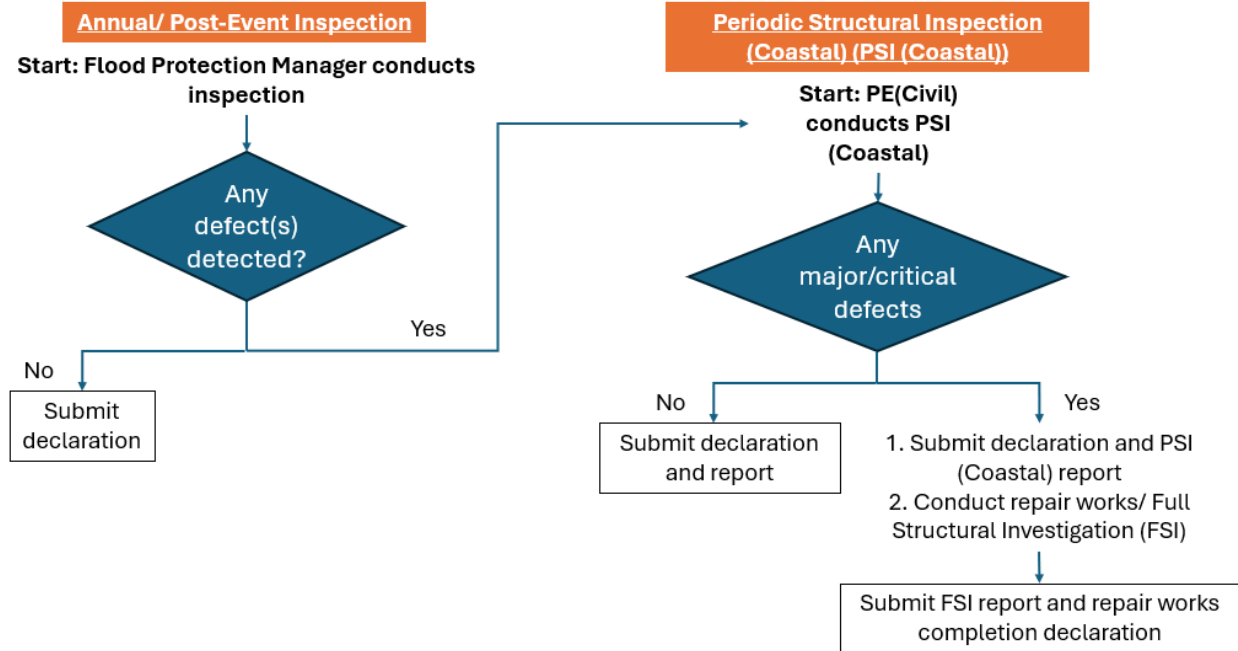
Annual/ Post-Event Inspection

Start: Flood Protection Manager conducts inspection

Any defect(s) detected?

Yes

No

Submit declaration

Periodic Structural Inspection (Coastal) (PSI (Coastal))

Start: PE(Civil) conducts PSI (Coastal)

Any major/critical defects

No

Yes

Submit declaration and report

1. Submit declaration and PSI (Coastal) report
2. Conduct repair works/ Full Structural Investigation (FSI)

Submit FSI report and repair works completion declaration